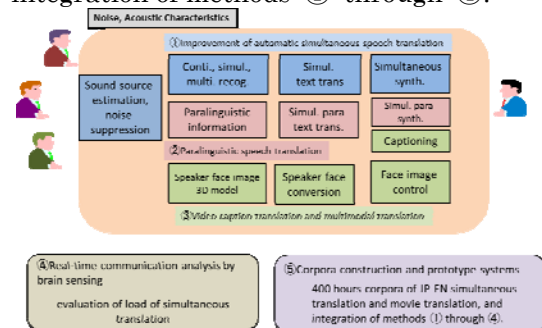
integration of methods ① through ④.

Noise, Acoustic Characteristics

①Improvement of automatic simultaneous speech translation

Sound source estimation, noise suppression

Conti., simul., multi. recog.

Simul. text trans

Simultaneous synth.

Paralinguistic information

Simul. para text trans.

Simul. para synth.

Captioning

②Paralinguistic speech translation

Speaker face image 3D model

Speaker face conversion

Face image control

③Video caption translation and multimodal translation

④Real-time communication analysis by brain sensing

evaluation of load of simultaneous translation

⑤Corpora construction and prototype systems

400 hours corpora of JP-EN simultaneous translation and movie translation, and integration of methods ① through ④.